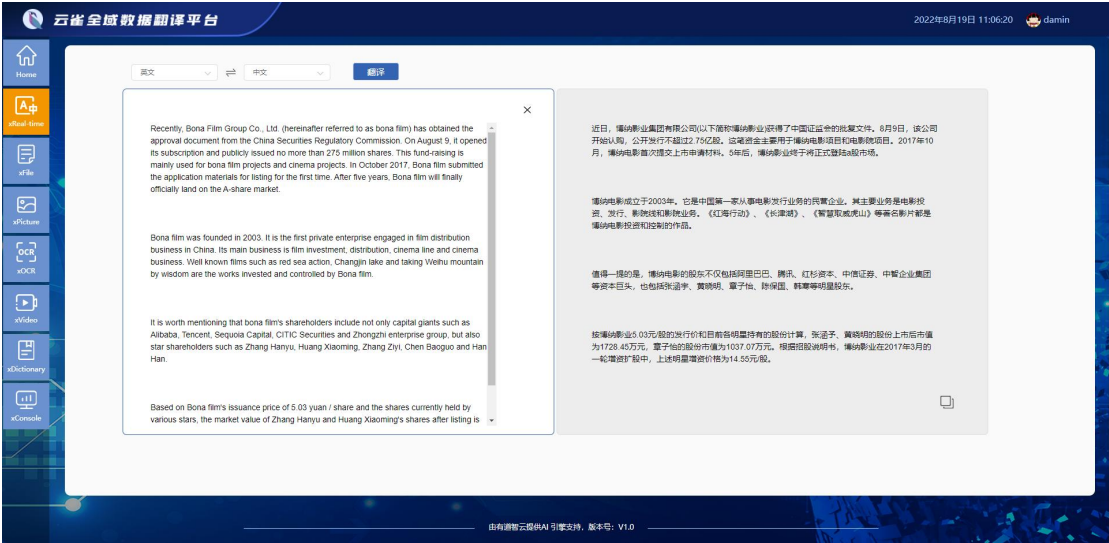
云雀全域数据翻译平台

2022年8月19日 11:06:20 damin

Home
xReal-time
xFile
xPicture
OCR
xOCR
xVideo
xDictionary
xConsole

英文 ⇌ 中文 翻译

×

Recently, Bona Film Group Co., Ltd. (hereinafter referred to as bona film) has obtained the approval document from the China Securities Regulatory Commission. On August 9, it opened its subscription and publicly issued no more than 275 million shares. This fund-raising is mainly used for bona film projects and cinema projects. In October 2017, Bona film submitted the application materials for listing for the first time. After five years, Bona film will finally officially land on the A-share market.

Bona film was founded in 2003. It is the first private enterprise engaged in film distribution business in China. Its main business is film investment, distribution, cinema line and cinema business. Well known films such as red sea action, Changjin lake and taking Weihu mountain by wisdom are the works invested and controlled by Bona film.

It is worth mentioning that bona film's shareholders include not only capital giants such as Alibaba, Tencent, Sequoia Capital, CITIC Securities and Zhongzhi enterprise group, but also star shareholders such as Zhang Hanyu, Huang Xiaoming, Zhang Ziyi, Chen Baoguo and Han Han.

Based on Bona film's issuance price of 5.03 yuan / share and the shares currently held by various stars, the market value of Zhang Hanyu and Huang Xiaoming's shares after listing is

近日，博纳影业集团有限公司(以下简称博纳影业)获得了中国证监会的批复文件。8月9日，该公司开始认购，公开发行不超过2.75亿股。这笔资金主要用于博纳电影项目和电影院项目。2017年10月，博纳电影首次提交上市申请材料。5年后，博纳影业终于将正式登陆A股市场。

博纳电影成立于2003年。它是中国第一家从事电影发行业务的民营企业。其主要业务是电影投资、发行、影院线和影院业务。《红海行动》、《长津湖》、《智取威虎山》等著名影片都是博纳电影投资和控制的作品。

值得一提的是，博纳电影的股东不仅包括阿里巴巴、腾讯、红杉资本、中信证券、中智企业集团等资本巨头，也包括张涵宇、黄晓明、章子怡、陈保国、韩寒等明星股东。

按博纳影业5.03元/股的发行价和目前各明星持有的股份计算，张涵予、黄晓明的股份上市后市值为1728.45万元，章子怡的股份市值为1037.07万元。根据招股说明书，博纳影业在2017年3月的一轮增资扩股中，上述明星增资价格为14.55元/股。

由有道智云提供AI 引擎支持，版本号：V1.0